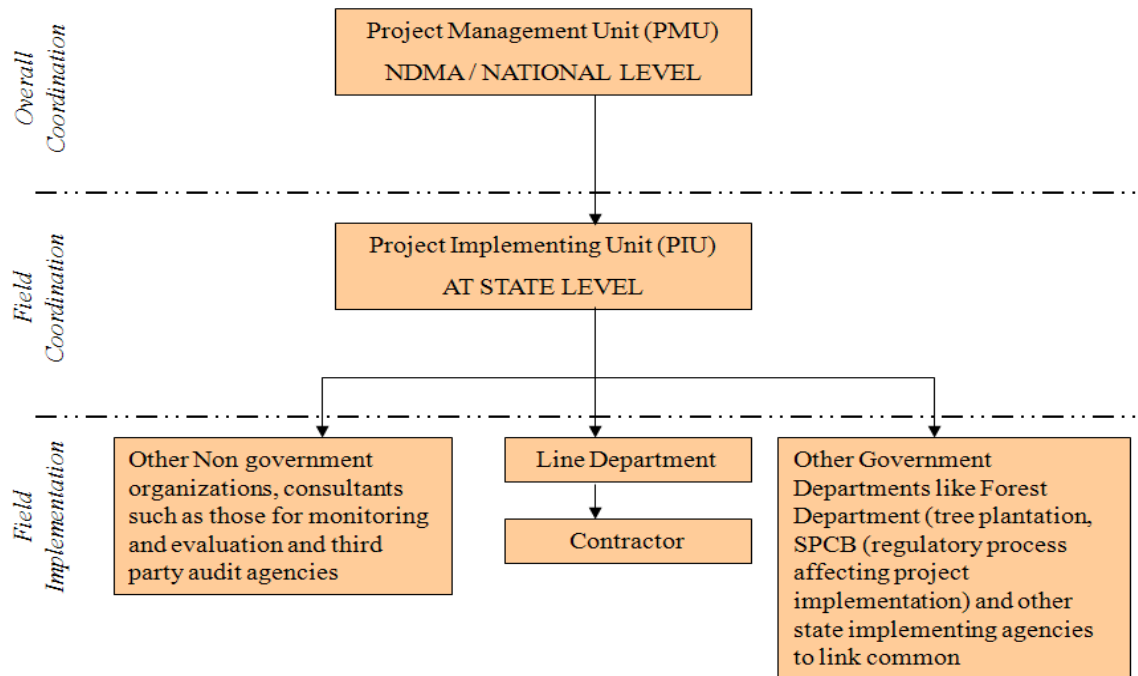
Overall Coordination

Project Management Unit (PMU)
NDMA / NATIONAL LEVEL

Field Coordination

Project Implementing Unit (PIU)
AT STATE LEVEL

Field Implementation

Other Non government organizations, consultants such as those for monitoring and evaluation and third party audit agencies

Line Department

Contractor

Other Government Departments like Forest Department (tree plantation, SPCB (regulatory process affecting project implementation) and other state implementing agencies to link common